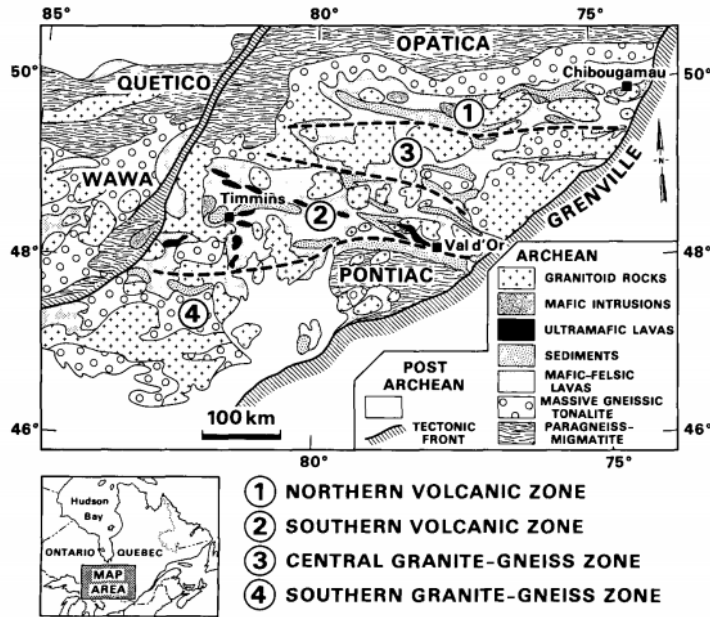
85° 80° 75°

50° 50°

48° 48°

46° 46°

80° 75°

OPATICA

QUETICO

Chibougamau

1

3

WAWA

Timmins

2

GRENVILLE

N

Val d'Or

PONTIAC

4

ARCHEAN

GRANITOID ROCKS

MAFIC INTRUSIONS

ULTRAMAFIC LAVAS

SEDIMENTS

MAFIC-FELSIC LAVAS

MASSIVE GNEISSIC TONALITE

PARAGNEISS-MIGMATITE

POST ARCHEAN

TECTONIC FRONT

100 km

Hudson Bay

ONTARIO

QUEBEC

MAP AREA

1 NORTHERN VOLCANIC ZONE

2 SOUTHERN VOLCANIC ZONE

3 CENTRAL GRANITE-GNEISS ZONE

4 SOUTHERN GRANITE-GNEISS ZONE